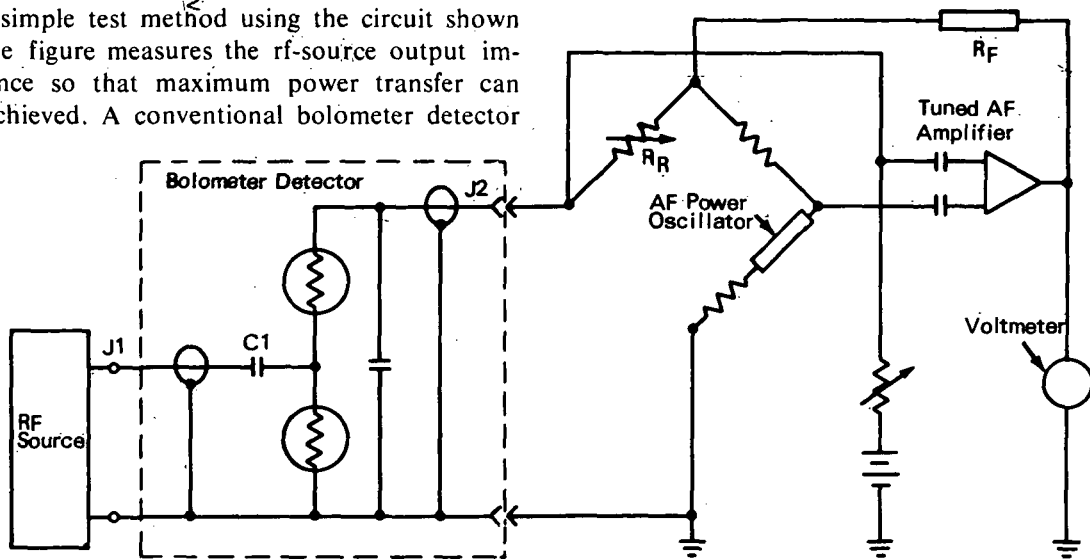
simple test method using the circuit shown e figure measures the rf-source output imnce so that maximum power transfer can chieved. A conventional bolometer detector

Bolometer Detector

J2

J1

C1

RF Source

$R_R$

AF Power Oscillator

$R_F$

Tuned AF Amplifier

Voltmeter